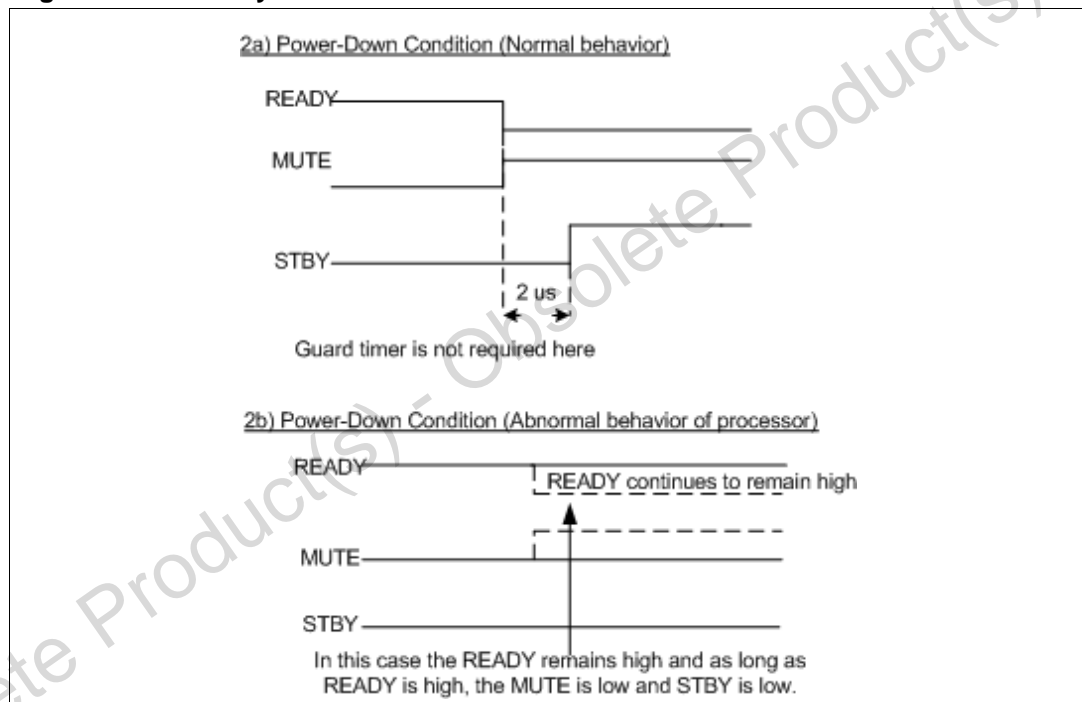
2a) Power-Down Condition (Normal behavior)

READY

MUTE

STBY

2 us

Guard timer is not required here

2b) Power-Down Condition (Abnormal behavior of processor)

READY

READY continues to remain high

MUTE

STBY

In this case the READY remains high and as long as READY is high, the MUTE is low and STBY is low.

Obsolete Product(s) - Obsolete Product(s)

Obsolete Product(s)